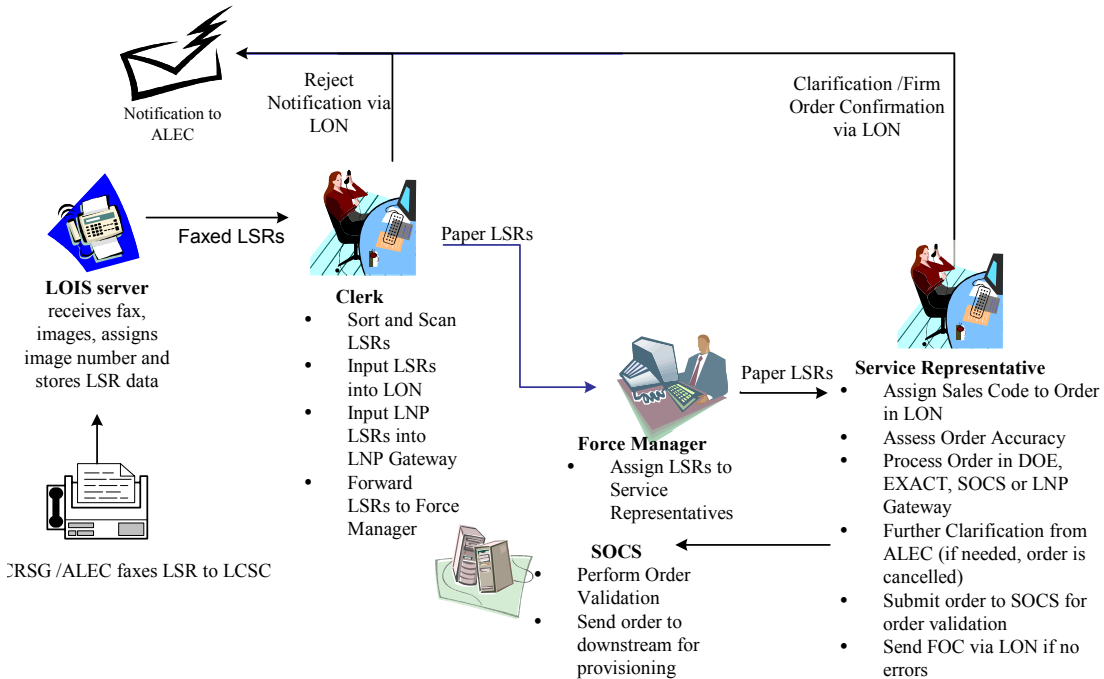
Notification to ALEC

Reject Notification via LON

Clarification /Firm Order Confirmation via LON

Faxed LSRs

Paper LSRs

**LOIS server** receives fax, images, assigns image number and stores LSR data

**Clerk**
• Sort and Scan LSRs
• Input LSRs into LON
• Input LNP LSRs into LNP Gateway
• Forward LSRs to Force Manager

**Force Manager**
• Assign LSRs to Service Representatives

Paper LSRs

**Service Representative**
• Assign Sales Code to Order in LON
• Assess Order Accuracy
• Process Order in DOE, EXACT, SOCS or LNP Gateway
• Further Clarification from ALEC (if needed, order is cancelled)
• Submit order to SOCS for order validation
• Send FOC via LON if no errors

**SOCS**
• Perform Order Validation
• Send order to downstream for provisioning

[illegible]RSG /ALEC faxes LSR to LCSC